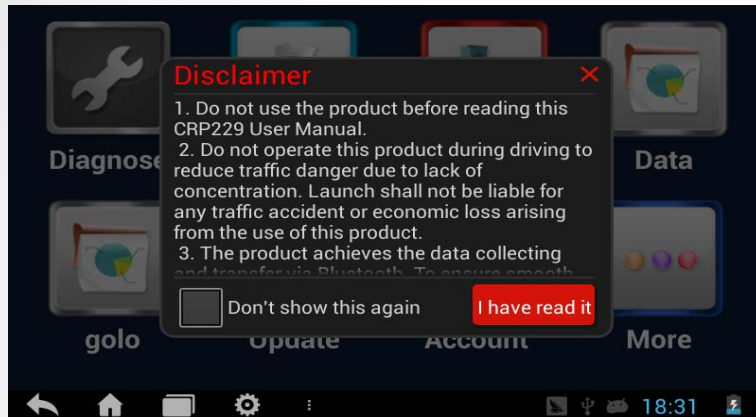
Diagnose

Data

golo

Update

Account

More

Disclaimer

×

1. Do not use the product before reading this CRP229 User Manual.

2. Do not operate this product during driving to reduce traffic danger due to lack of concentration. Launch shall not be liable for any traffic accident or economic loss arising from the use of this product.

3. The product achieves the data collecting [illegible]

Don't show this again

I have read it

18:31